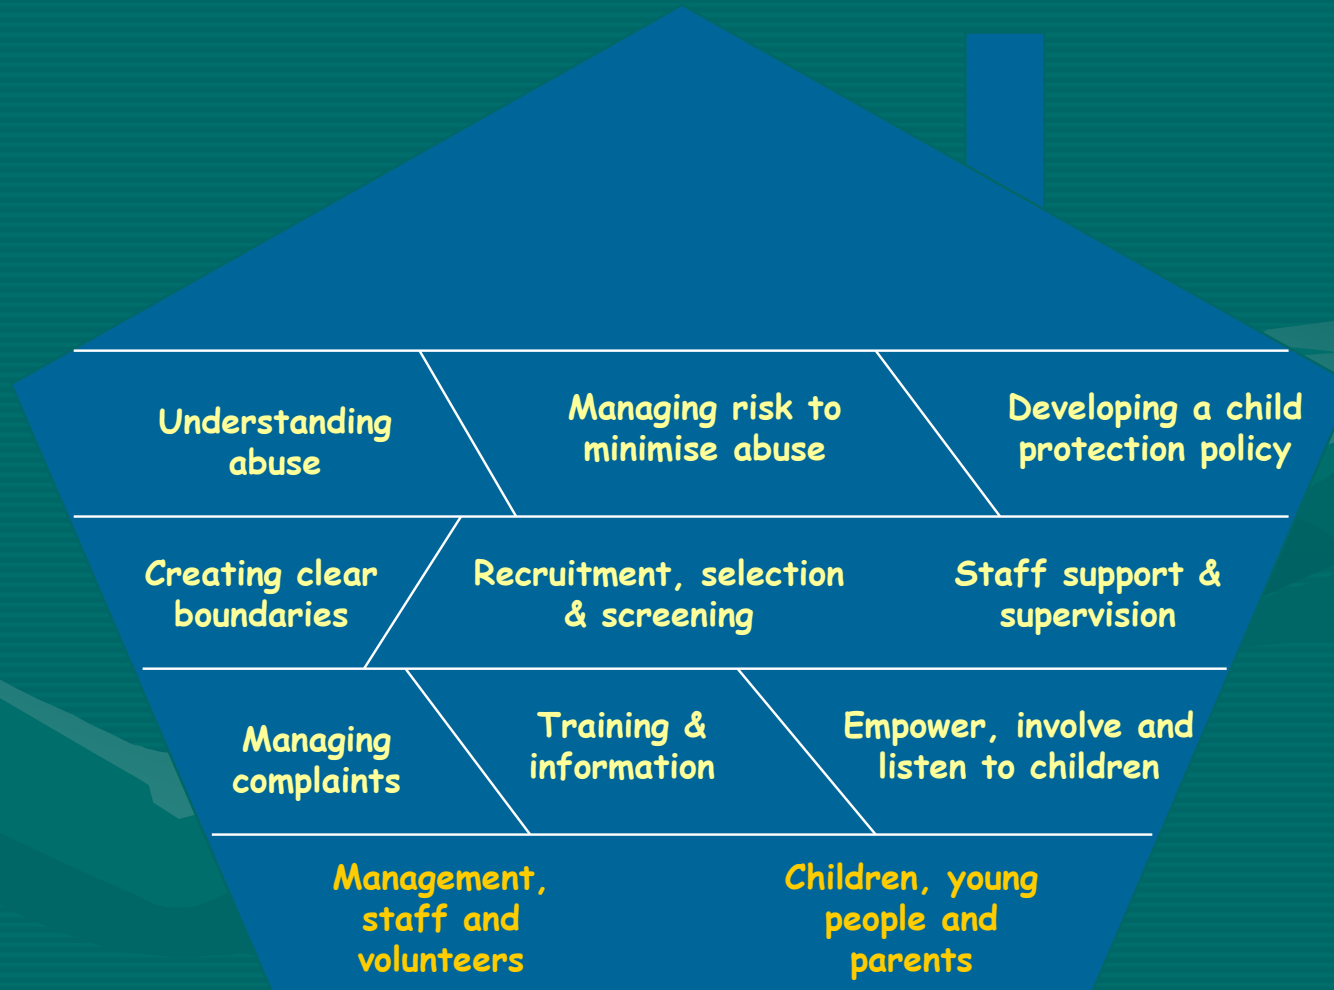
Understanding abuse

Managing risk to minimise abuse

Developing a child protection policy

Creating clear boundaries

Recruitment, selection & screening

Staff support & supervision

Managing complaints

Training & information

Empower, involve and listen to children

Management, staff and volunteers

Children, young people and parents